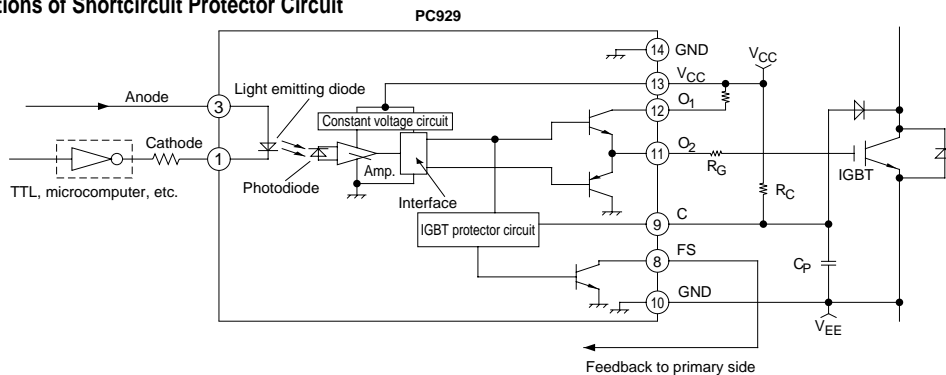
tions of Shortcircuit Protector Circuit

PC929

14 GND

13 $V_{CC}$

12 $O_1$

11 $O_2$

9 C

8 FS

10 GND

3 Anode

1 Cathode

Light emitting diode

Constant voltage circuit

Photodiode

Amp.

Interface

IGBT protector circuit

TTL, microcomputer, etc.

$V_{CC}$

$R_G$

$R_C$

IGBT

$C_P$

$V_{EE}$

Z

Feedback to primary side